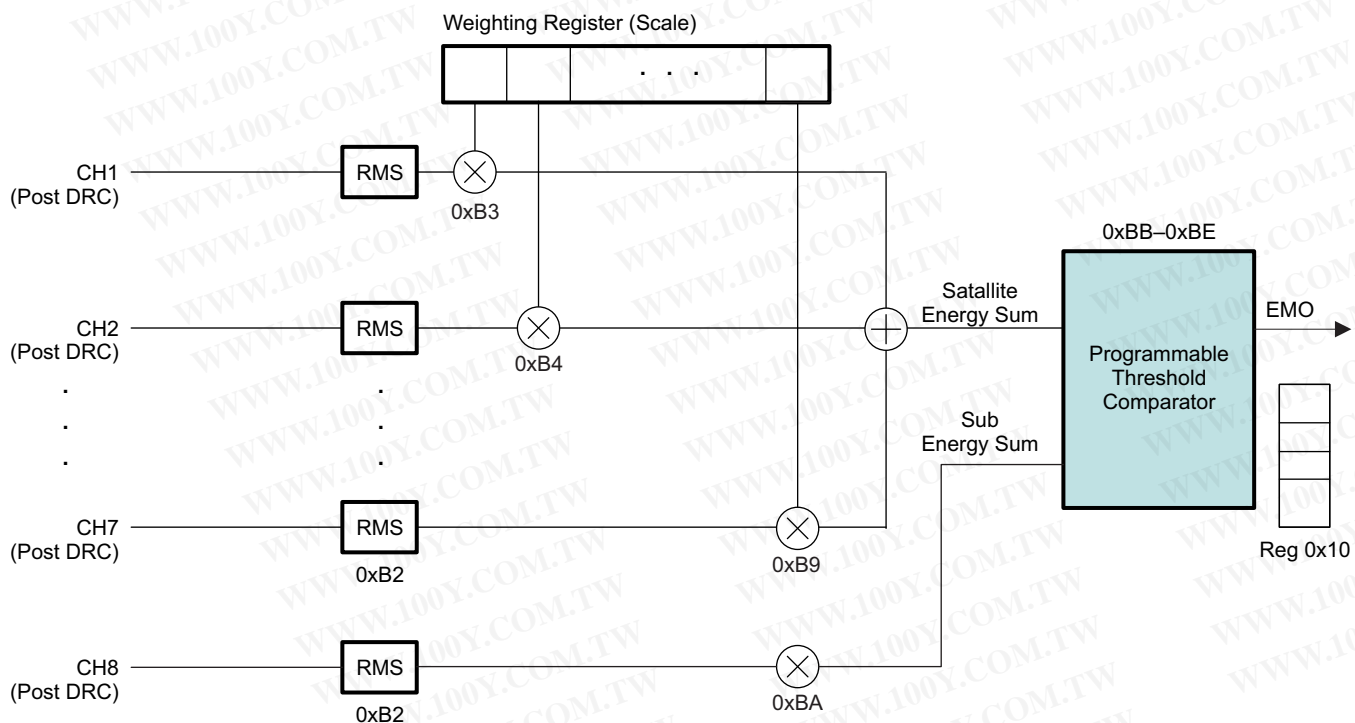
WWW.100Y.COM.TW

Weighting Register (Scale)

. . .

CH1
(Post DRC)

RMS

0xB3

0xBB–0xBE

Satallite
Energy Sum

EMO

CH2
(Post DRC)

RMS

0xB4

Programmable
Threshold
Comparator

.
.
.

.
.
.

Sub
Energy Sum

CH7
(Post DRC)

RMS

0xB2

0xB9

Reg 0x10

CH8
(Post DRC)

RMS

0xB2

0xBA